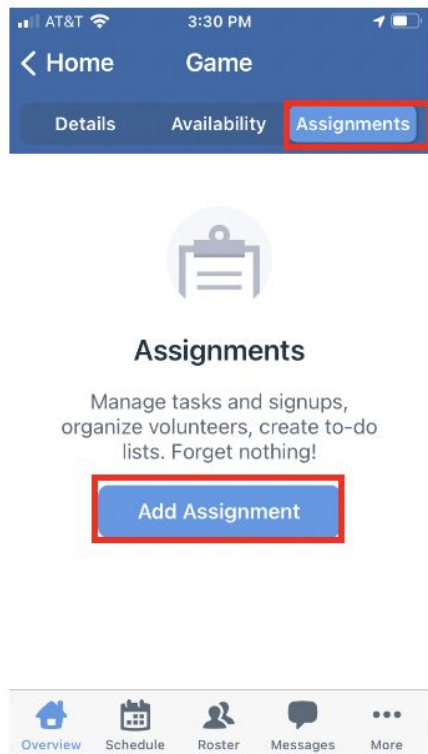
AT&T 3:30 PM

< Home Game

Details Availability Assignments

Assignments

Manage tasks and signups, organize volunteers, create to-do lists. Forget nothing!

Add Assignment

Overview Schedule Roster Messages More